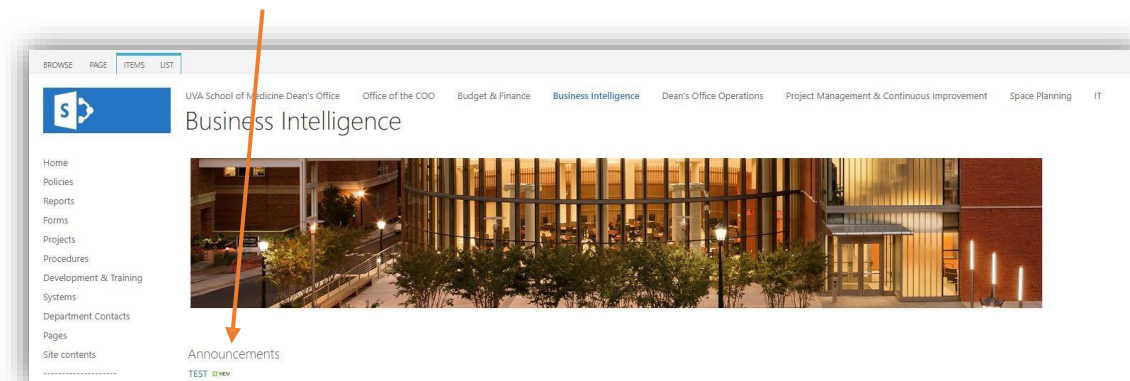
BROWSE PAGE ITEMS LIST

UVA School of Medicine Dean's Office Office of the COO Budget & Finance Business Intelligence Dean's Office Operations Project Management & Continuous Improvement Space Planning IT

Business Intelligence

Home
Policies
Reports
Forms
Projects
Procedures
Development & Training
Systems
Department Contacts
Pages
Site contents
--------------------

Announcements
TEST NEW